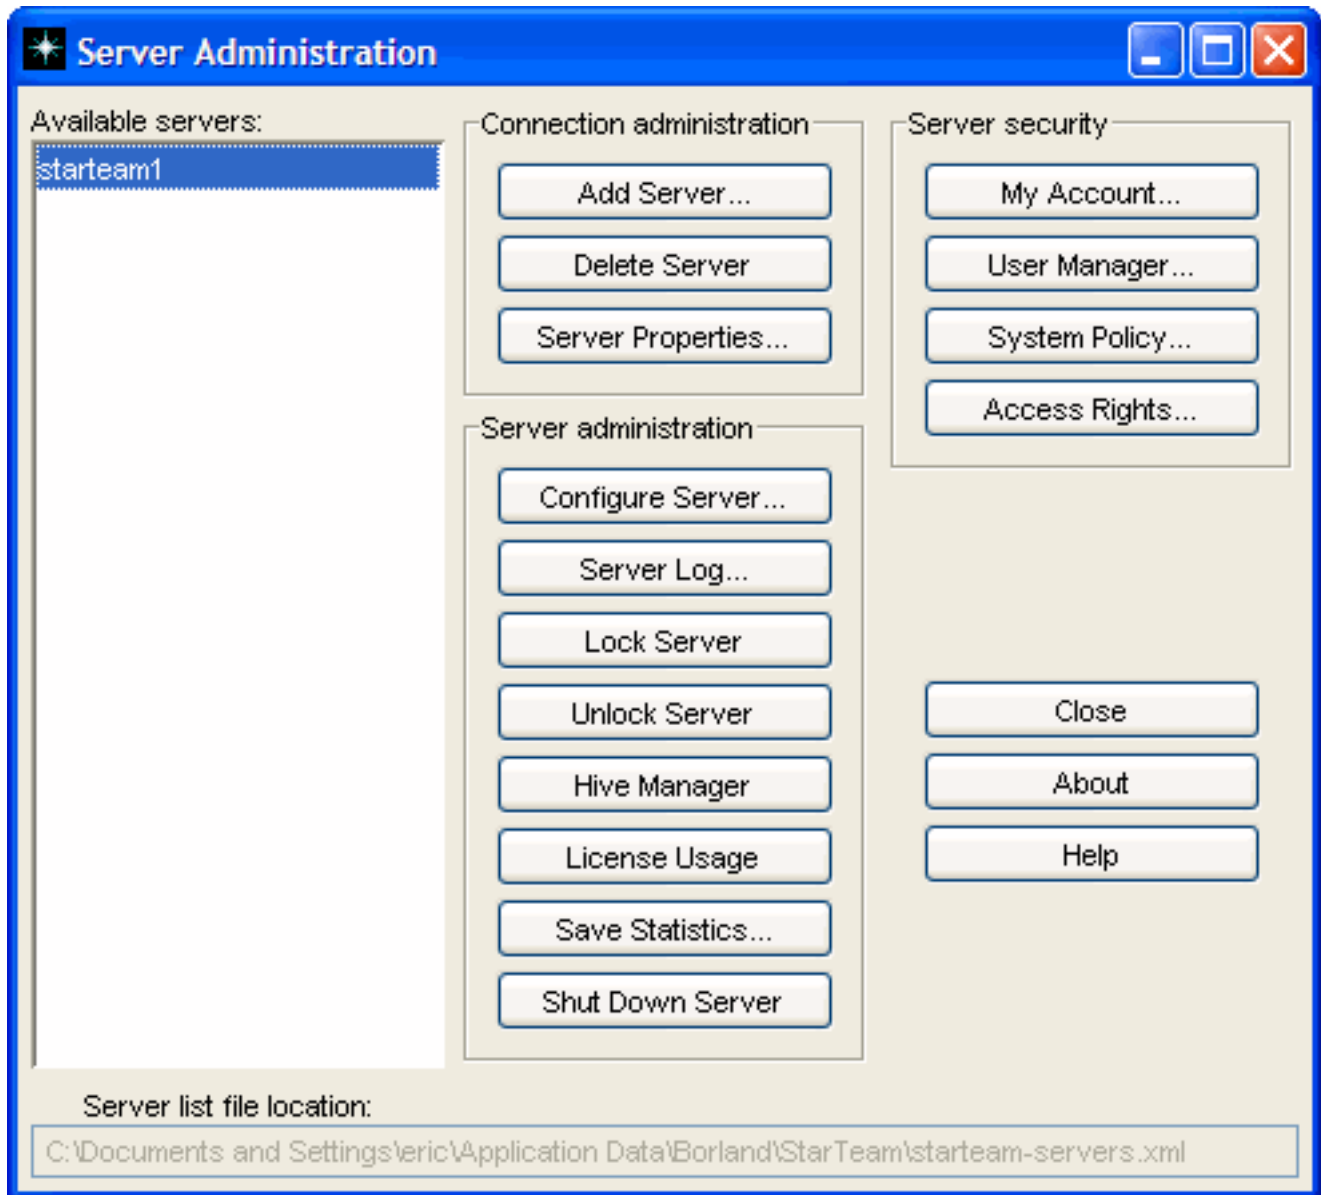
Server Administration

Available servers:

starteam1

Connection administration

Add Server...

Delete Server

Server Properties...

Server administration

Configure Server...

Server Log...

Lock Server

Unlock Server

Hive Manager

License Usage

Save Statistics...

Shut Down Server

Server security

My Account...

User Manager...

System Policy...

Access Rights...

Close

About

Help

Server list file location:

C:\Documents and Settings\eric\Application Data\Borland\StarTeam\starteam-servers.xml